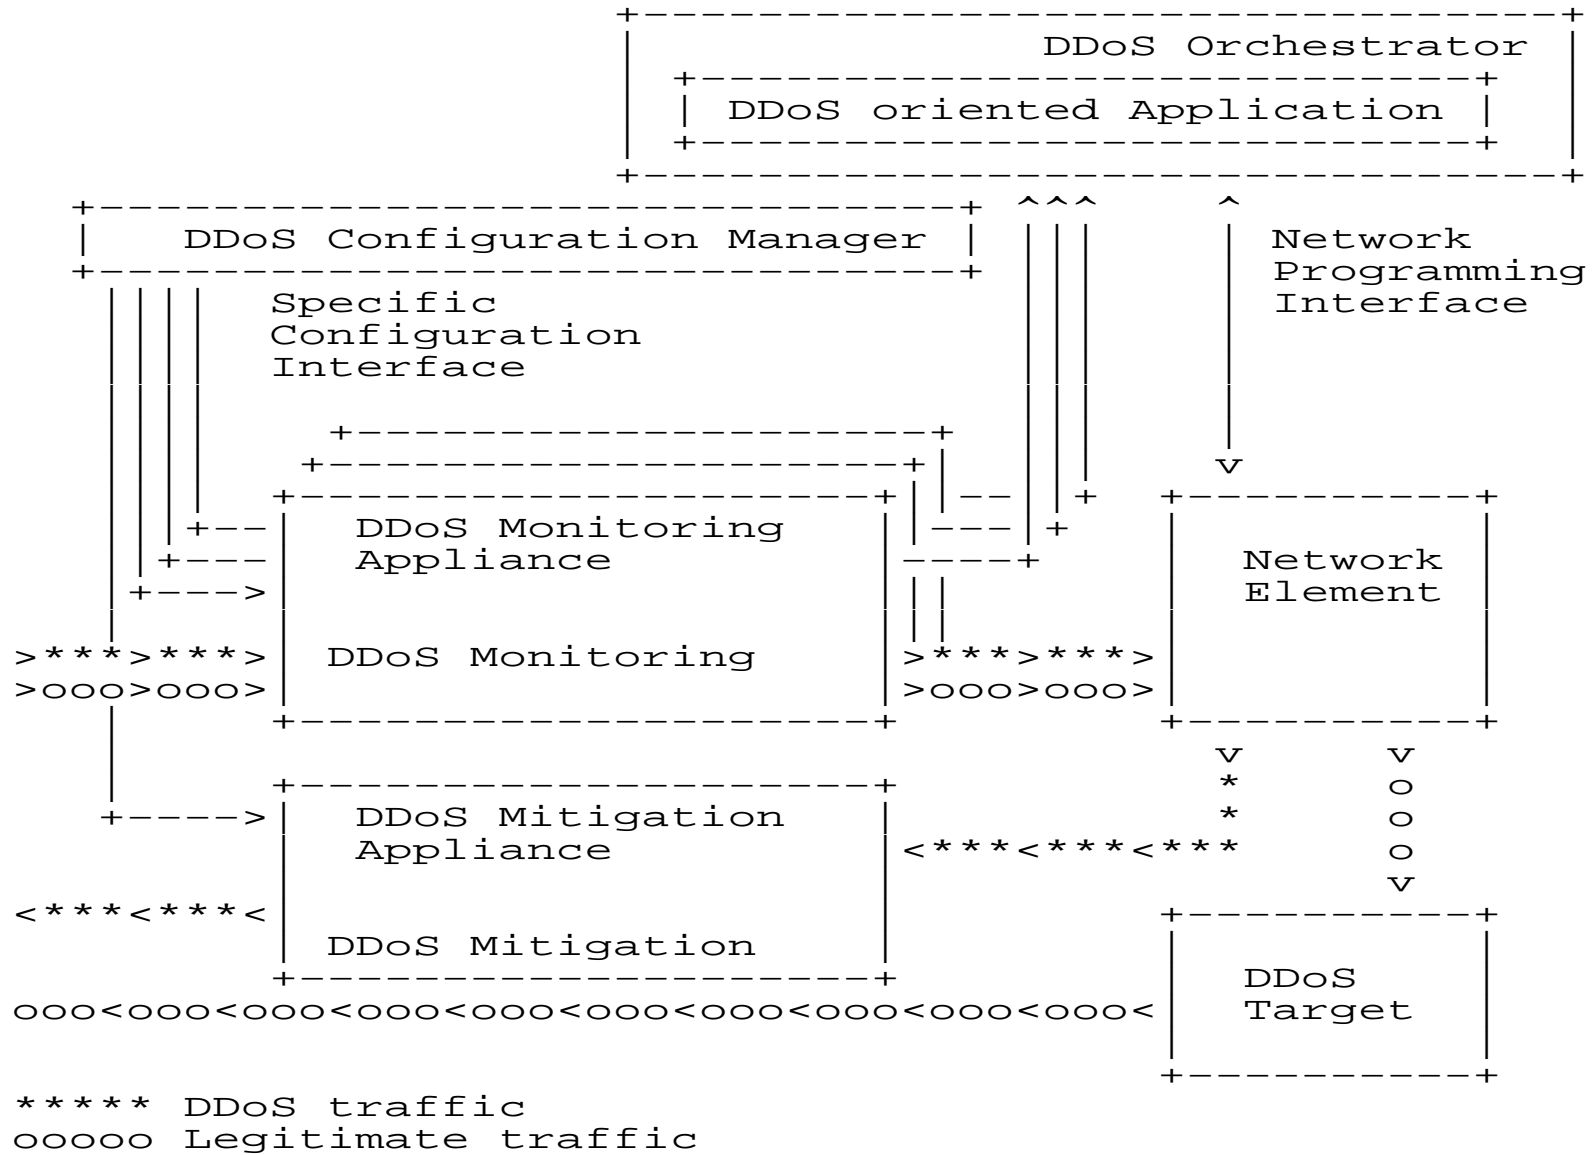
DDoS Orchestrator

DDoS oriented Application

DDoS Configuration Manager

Network Programming Interface

Specific Configuration Interface

DDoS Monitoring Appliance

DDoS Monitoring

>***>***>

>ooo>ooo>

>***>***>

>ooo>ooo>

Network Element

DDoS Mitigation Appliance

DDoS Mitigation

<***<***<***

<***<***<

DDoS Target

ooo<ooo<ooo<ooo<ooo<ooo<ooo<ooo<ooo<ooo<

***** DDoS traffic
ooooo Legitimate traffic